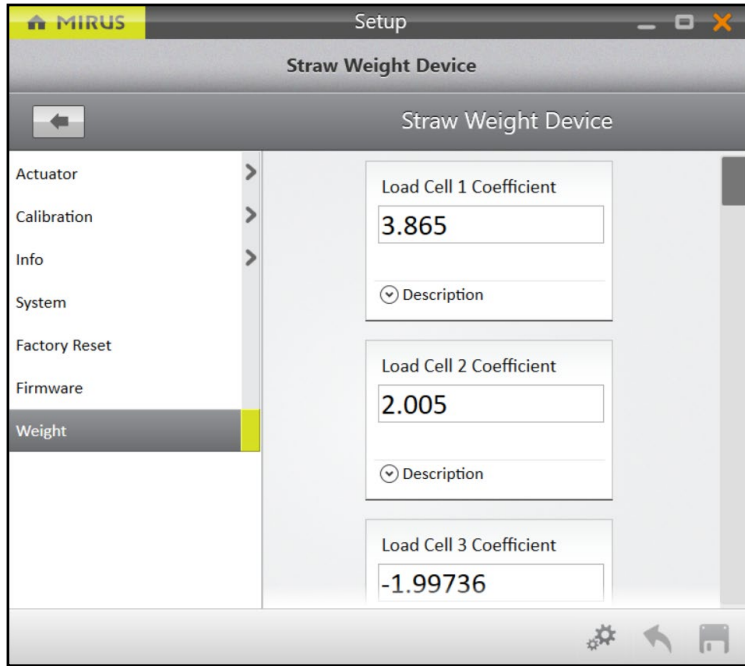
MIRUS

Setup

Straw Weight Device

Straw Weight Device

Actuator

Calibration

Info

System

Factory Reset

Firmware

Weight

Load Cell 1 Coefficient

3.865

Description

Load Cell 2 Coefficient

2.005

Description

Load Cell 3 Coefficient

-1.99736